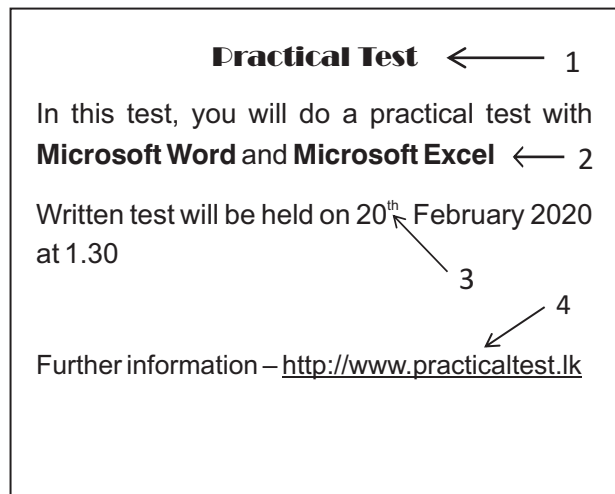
Practical Test 1

In this test, you will do a practical test with **Microsoft Word** and **Microsoft Excel** 2

Written test will be held on $20^{th}$ February 2020 at 1.30

3

4

Further information – http://www.practicaltest.lk